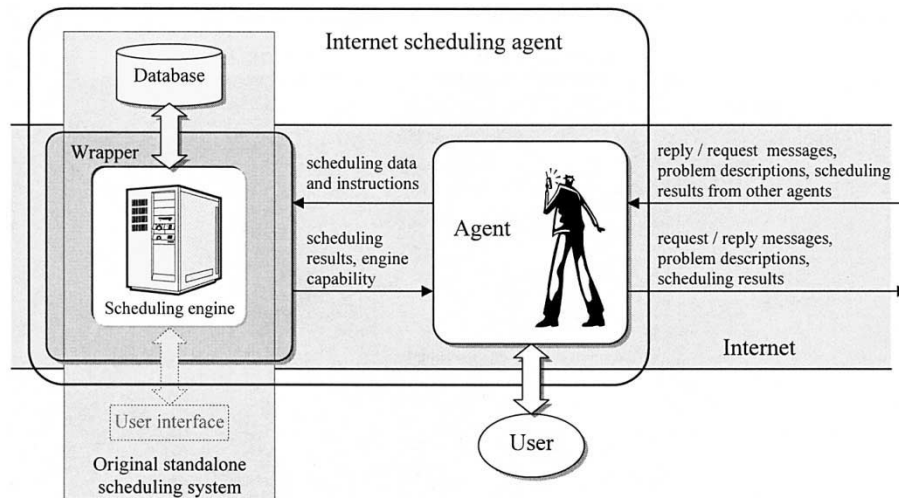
Internet scheduling agent

Database

Wrapper

Scheduling engine

scheduling data and instructions

scheduling results, engine capability

Agent

reply / request messages, problem descriptions, scheduling results from other agents

request / reply messages, problem descriptions, scheduling results

Internet

User interface

User

Original standalone scheduling system